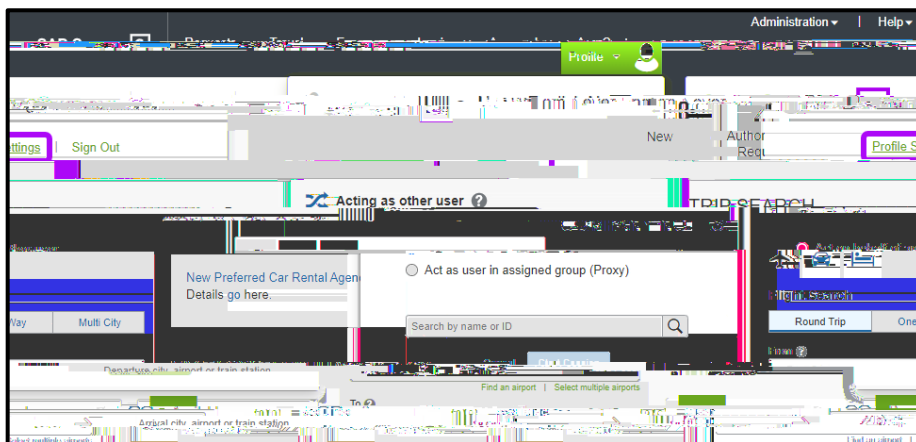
Administration ▾ | Help ▾

Profile ▾

ettings | Sign Out

New

Author
Requ

Profile S

Acting as other user

TRIP SEARCH

New Preferred Car Rental Agen
Details go here.

Act as user in assigned group (Proxy)

Search by name or ID

Way

Multi City

Round Trip

One

Departure city, airport or train station

Find an airport | Select multiple airports

To

Arrival city, airport or train station

Find an airport